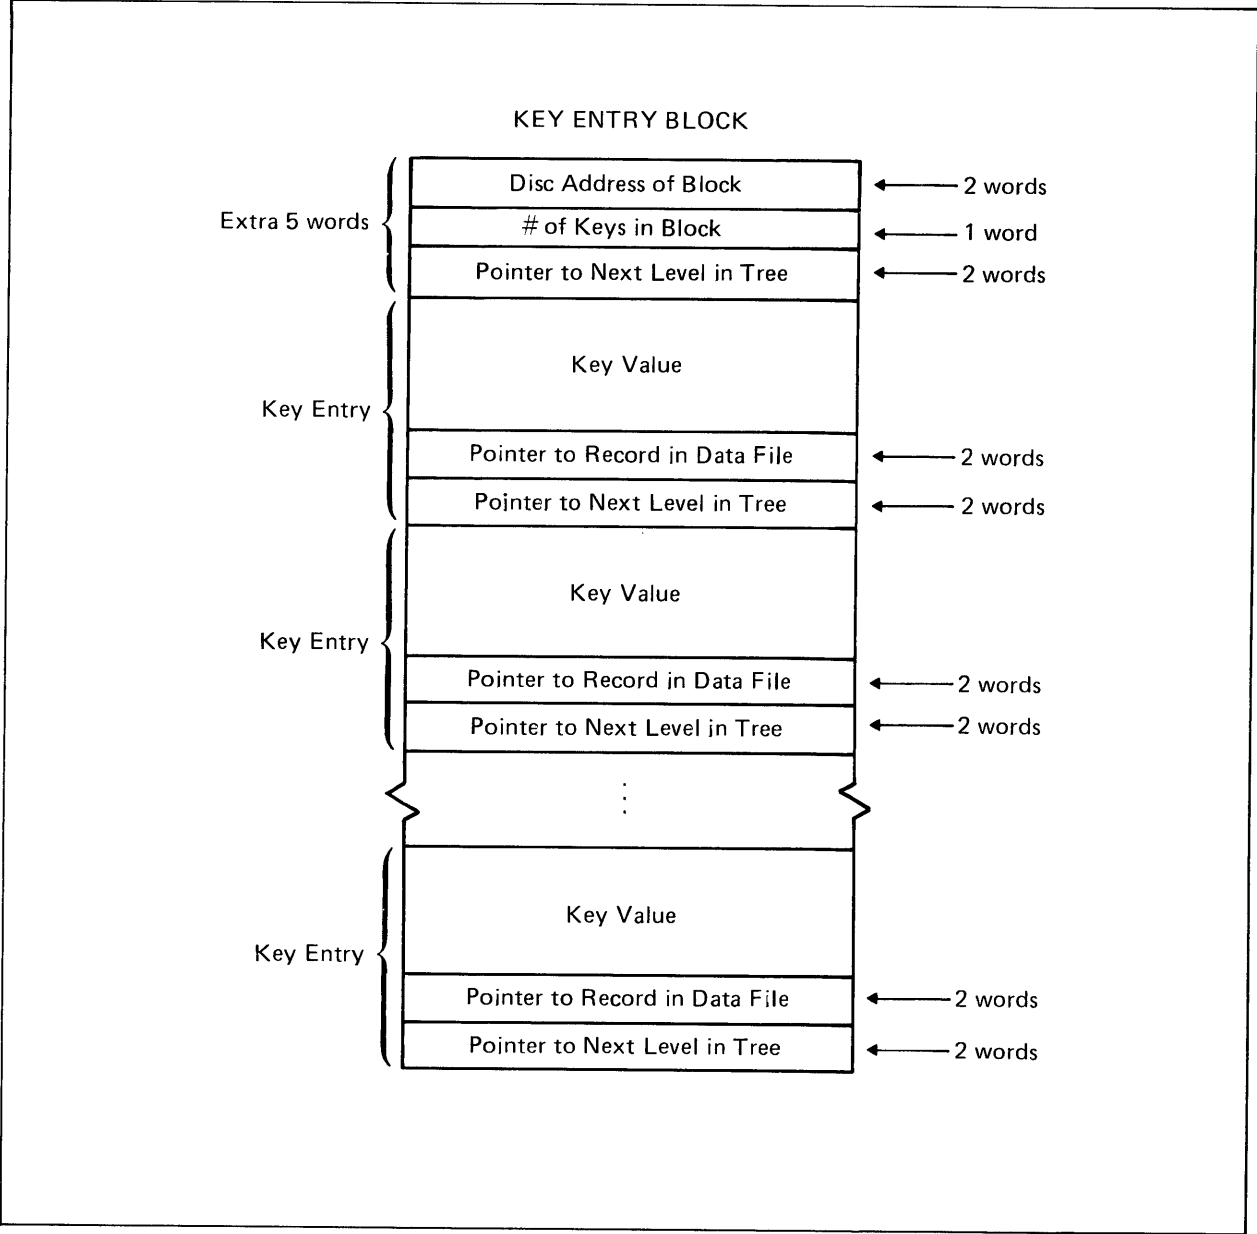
KEY ENTRY BLOCK

Extra 5 words

Disc Address of Block — 2 words

# of Keys in Block — 1 word

Pointer to Next Level in Tree — 2 words

Key Entry

Key Value

Pointer to Record in Data File — 2 words

Pointer to Next Level in Tree — 2 words

Key Entry

Key Value

Pointer to Record in Data File — 2 words

Pointer to Next Level in Tree — 2 words

⋮

Key Entry

Key Value

Pointer to Record in Data File — 2 words

Pointer to Next Level in Tree — 2 words